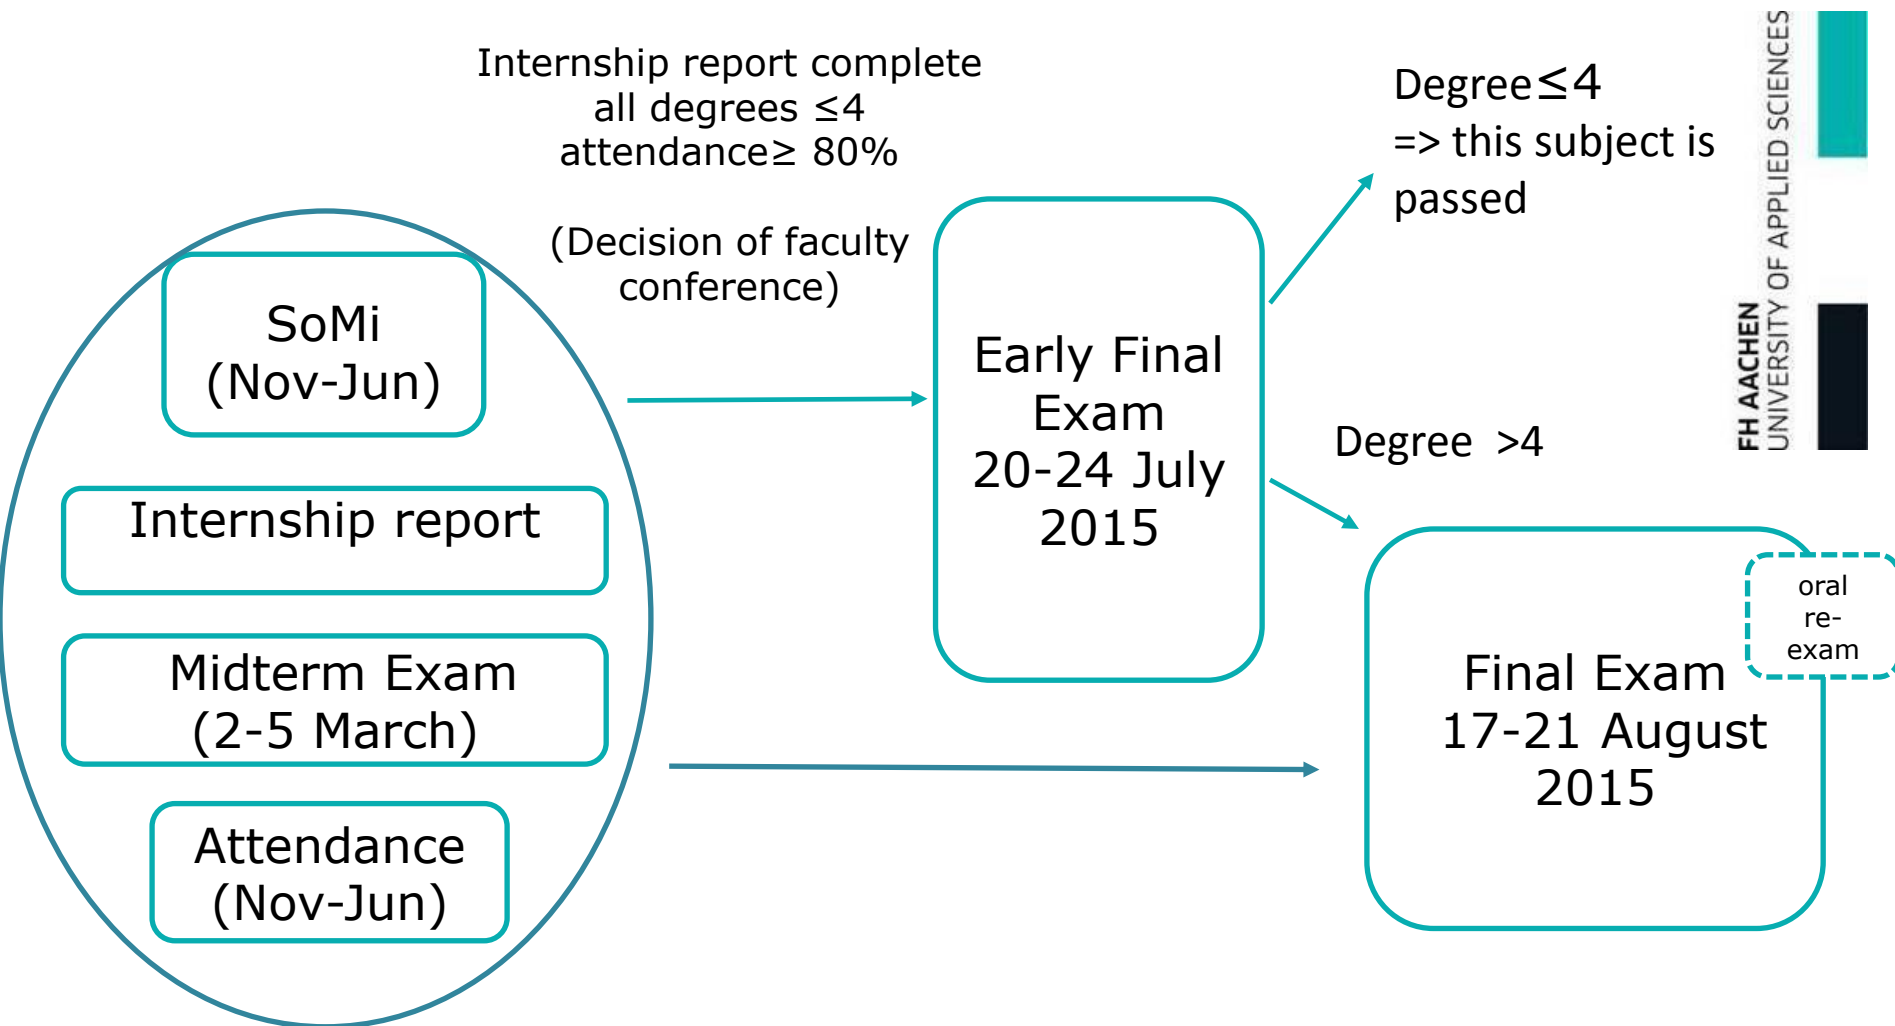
Internship report complete
all degrees $\leq 4$
attendance$\geq$ 80%

(Decision of faculty conference)

Degree$\leq$4
=> this subject is passed

FH AACHEN
UNIVERSITY OF APPLIED SCIENCES

SoMi
(Nov-Jun)

Internship report

Midterm Exam
(2-5 March)

Attendance
(Nov-Jun)

Early Final Exam
20-24 July
2015

Degree >4

Final Exam
17-21 August
2015

oral re-exam